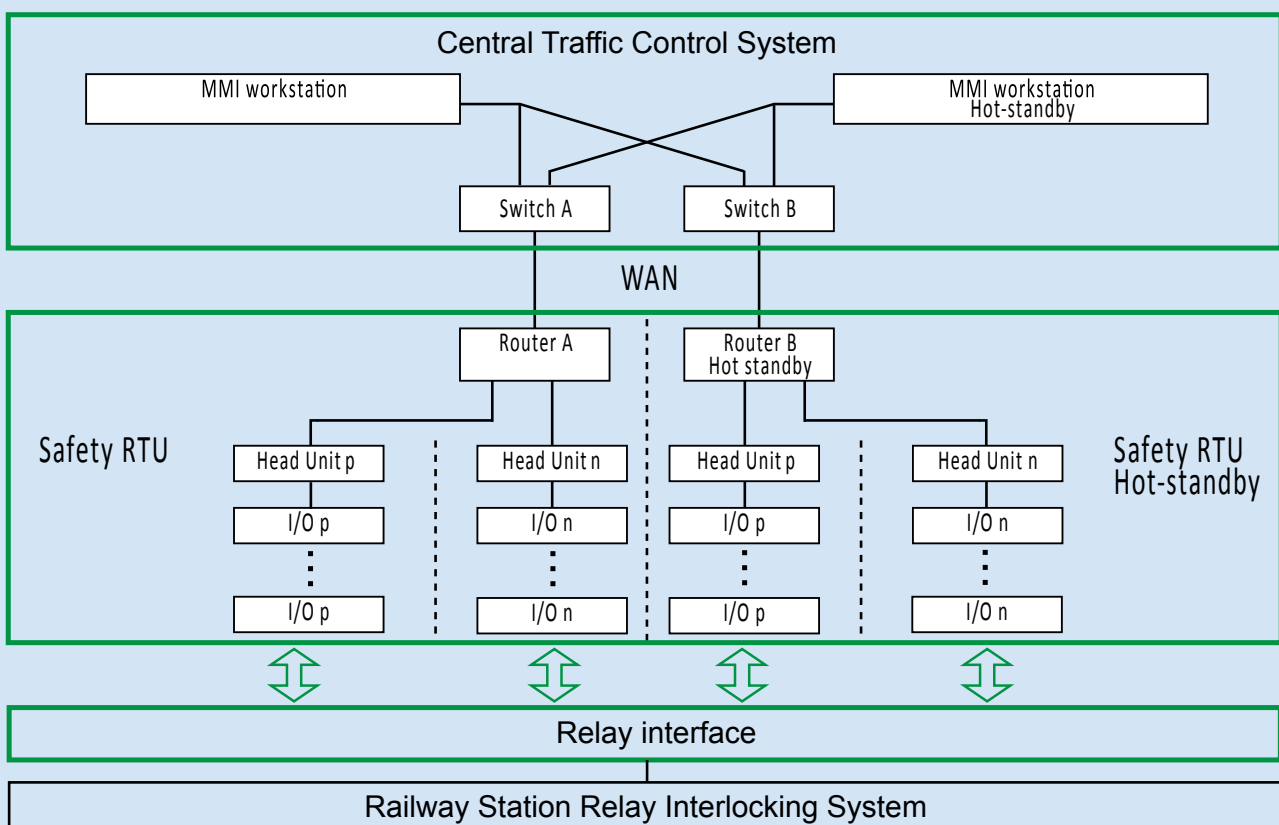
Central Traffic Control System

MMI workstation

MMI workstation
Hot-standby

Switch A

Switch B

WAN

Router A

Router B
Hot standby

Safety RTU

Safety RTU
Hot-standby

Head Unit p

Head Unit n

Head Unit p

Head Unit n

I/O p

I/O n

I/O p

I/O n

I/O p

I/O n

I/O p

I/O n

Relay interface

Railway Station Relay Interlocking System